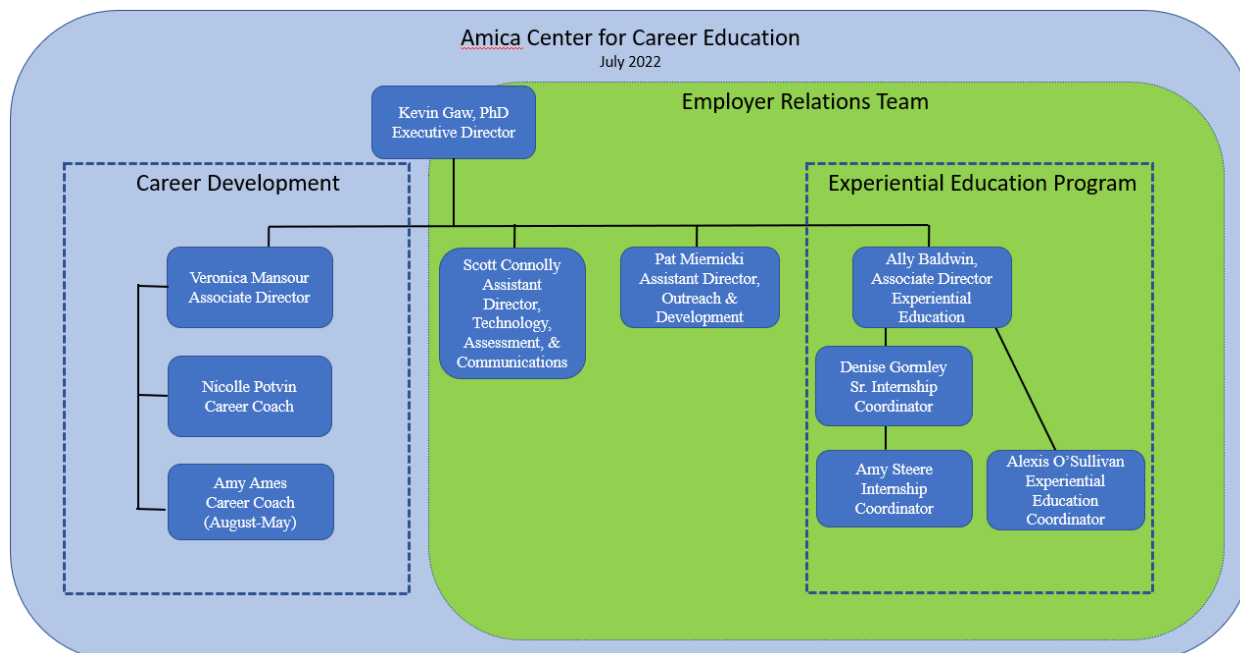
Amica Center for Career Education
July 2022

Employer Relations Team

Kevin Gaw, PhD
Executive Director

Career Development

Experiential Education Program

Veronica Mansour
Associate Director

Nicolle Potvin
Career Coach

Amy Ames
Career Coach
(August-May)

Scott Connolly
Assistant Director, Technology, Assessment, & Communications

Pat Miernicki
Assistant Director, Outreach & Development

Ally Baldwin, Associate Director
Experiential Education

Denise Gormley
Sr. Internship Coordinator

Amy Steere
Internship Coordinator

Alexis O'Sullivan
Experiential Education Coordinator